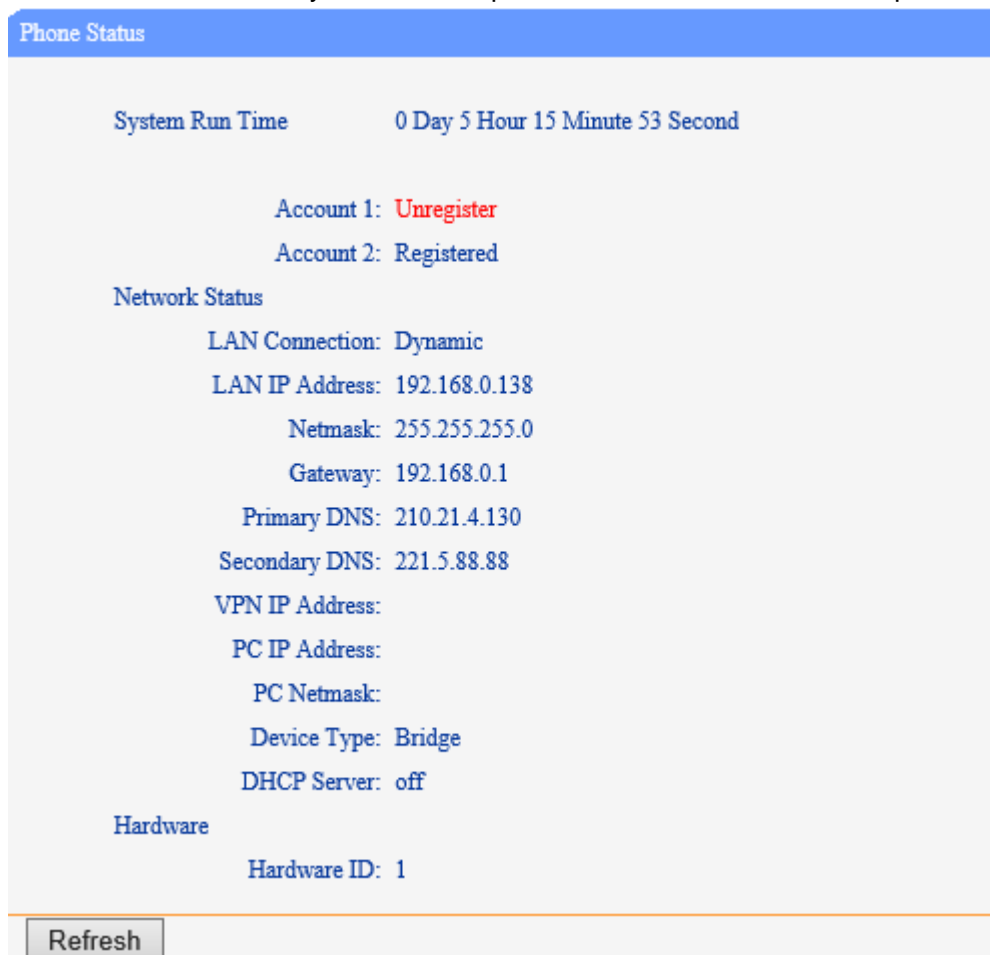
Phone Status

System Run Time 0 Day 5 Hour 15 Minute 53 Second

Account 1: Unregister
Account 2: Registered

Network Status

LAN Connection: Dynamic
LAN IP Address: 192.168.0.138
Netmask: 255.255.255.0
Gateway: 192.168.0.1
Primary DNS: 210.21.4.130
Secondary DNS: 221.5.88.88
VPN IP Address:
PC IP Address:
PC Netmask:
Device Type: Bridge
DHCP Server: off

Hardware

Hardware ID: 1

Refresh